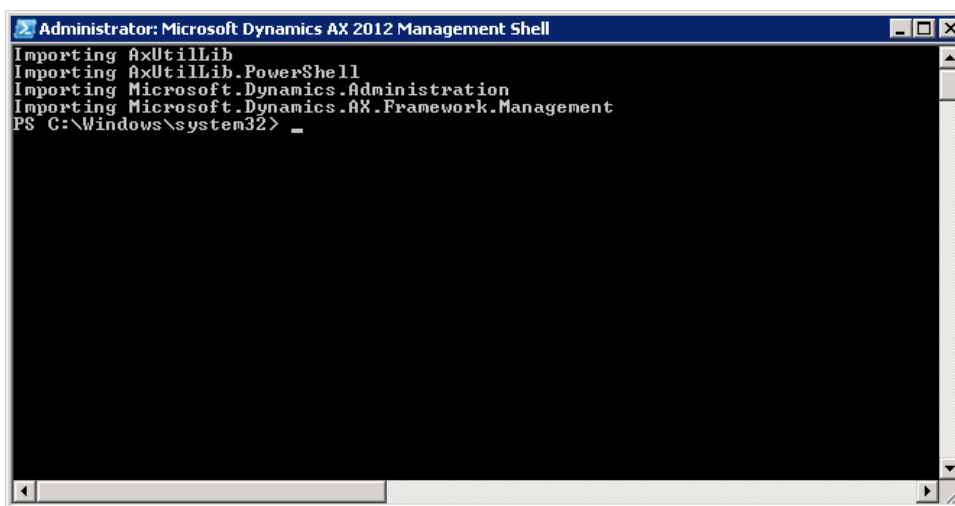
Administrator: Microsoft Dynamics AX 2012 Management Shell

Importing AxUtilLib
Importing AxUtilLib.PowerShell
Importing Microsoft.Dynamics.Administration
Importing Microsoft.Dynamics.AX.Framework.Management
PS C:\Windows\system32> _